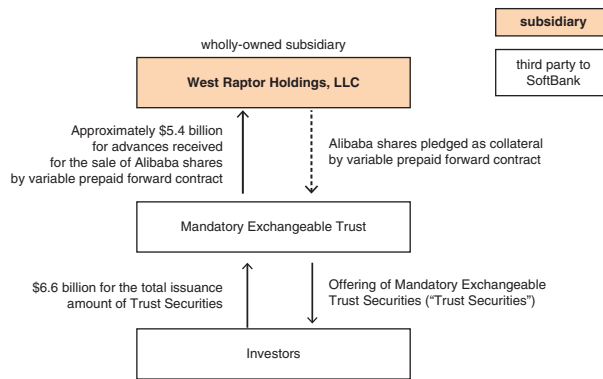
subsidiary

third party to SoftBank

wholly-owned subsidiary

West Raptor Holdings, LLC

Approximately \$5.4 billion for advances received for the sale of Alibaba shares by variable prepaid forward contract

Alibaba shares pledged as collateral by variable prepaid forward contract

Mandatory Exchangeable Trust

\$6.6 billion for the total issuance amount of Trust Securities

Offering of Mandatory Exchangeable Trust Securities (“Trust Securities”)

Investors